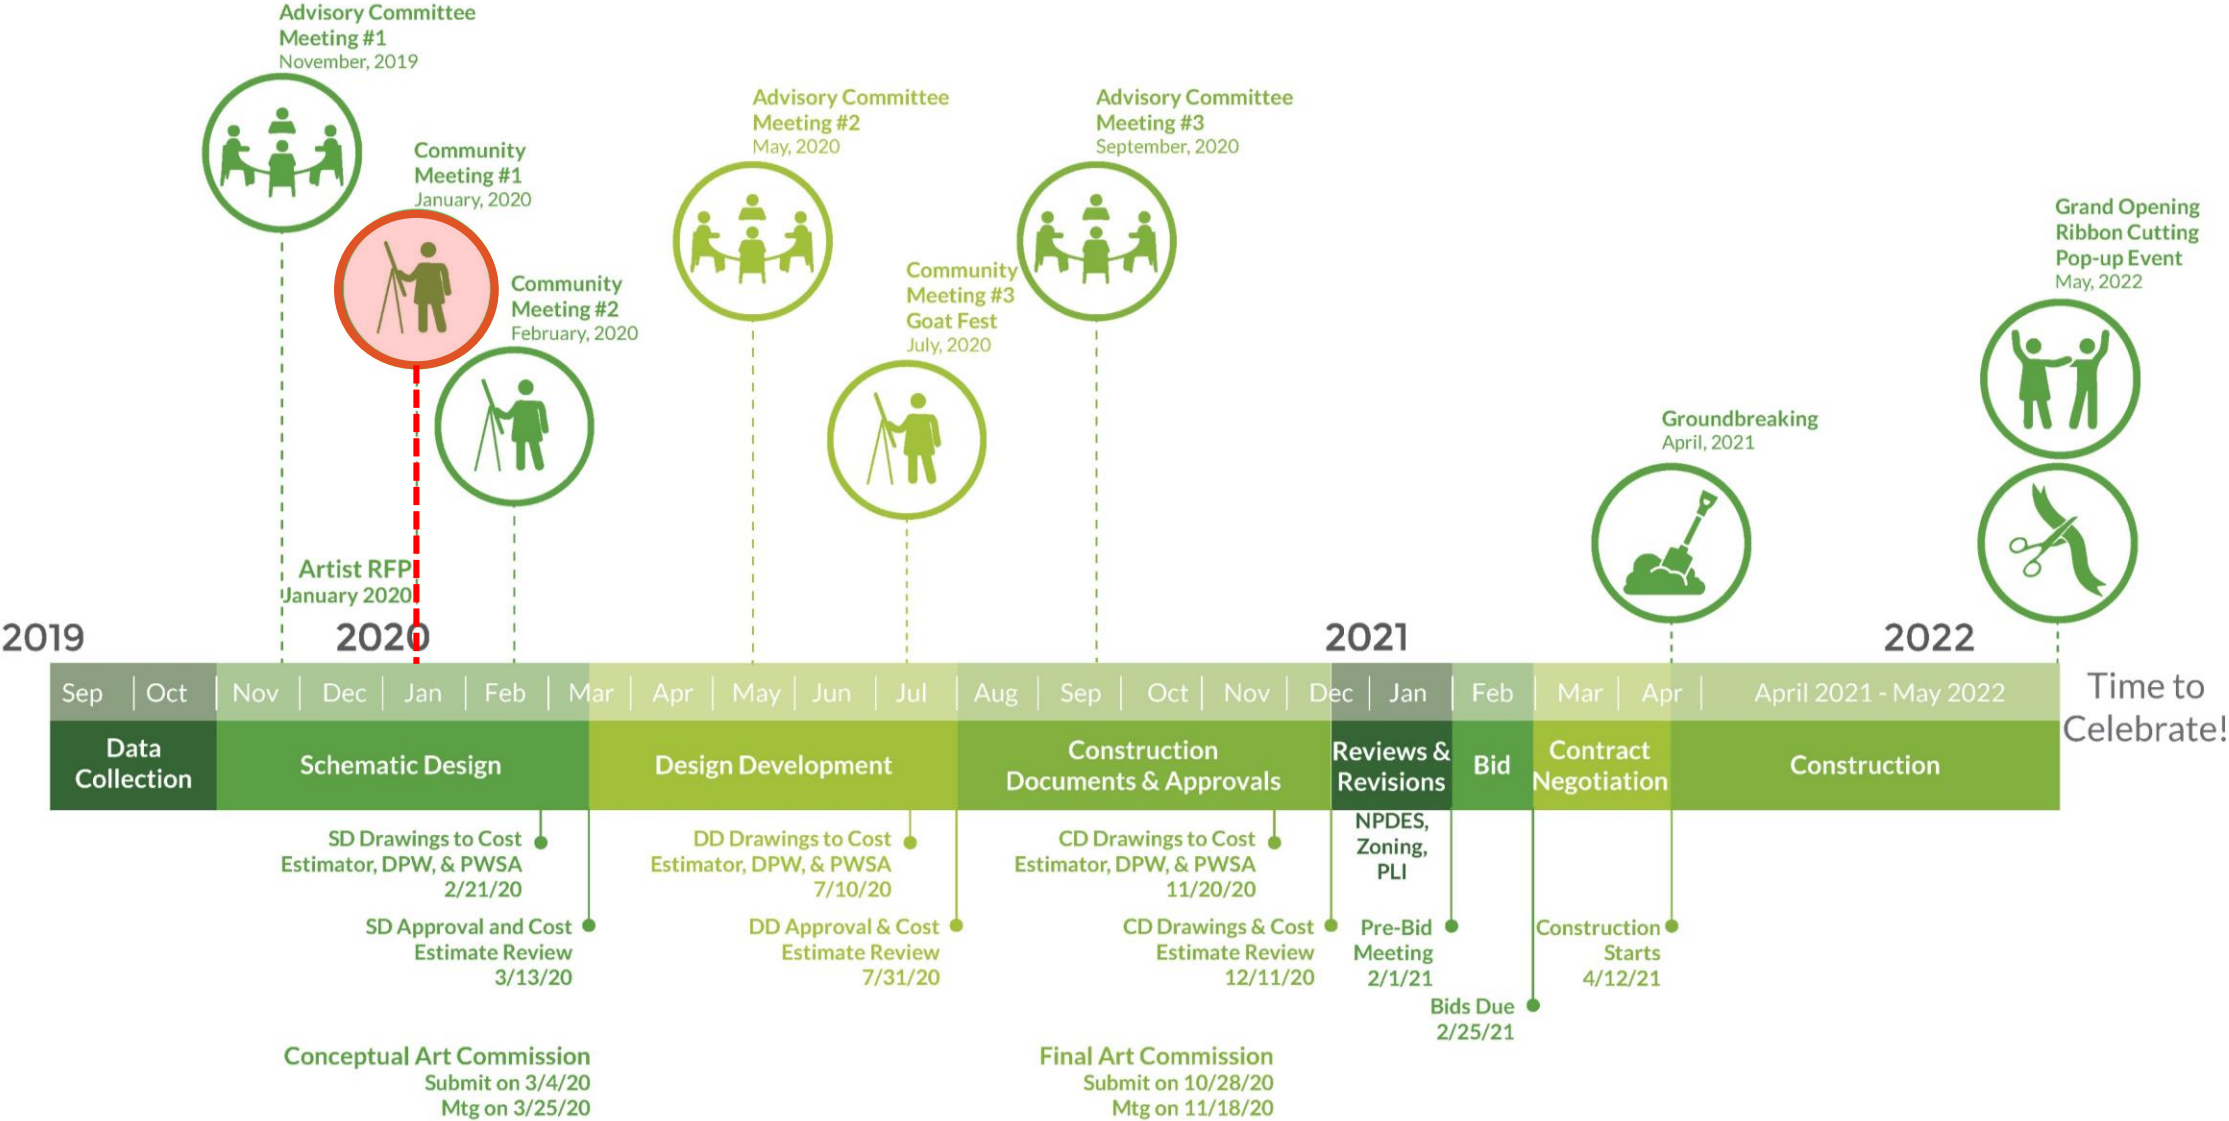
Advisory Committee Meeting #1
November, 2019

Community Meeting #1
January, 2020

Community Meeting #2
February, 2020

Advisory Committee Meeting #2
May, 2020

Community Meeting #3
Goat Fest
July, 2020

Advisory Committee Meeting #3
September, 2020

Grand Opening
Ribbon Cutting
Pop-up Event
May, 2022

Groundbreaking
April, 2021

Artist RFP
January 2020

2019 2020 2021 2022

| Sep | Oct | Nov | Dec | Jan | Feb | Mar | Apr | May | Jun | Jul | Aug | Sep | Oct | Nov | Dec | Jan | Feb | Mar | Apr | April 2021 - May 2022 |
|---|---|---|---|---|---|---|---|---|---|---|---|---|---|---|---|---|---|---|---|---|

Time to Celebrate!

Data Collection | Schematic Design | Design Development | Construction Documents & Approvals | Reviews & Revisions | Bid | Contract Negotiation | Construction

SD Drawings to Cost Estimator, DPW, & PWSA 2/21/20

SD Approval and Cost Estimate Review 3/13/20

DD Drawings to Cost Estimator, DPW, & PWSA 7/10/20

DD Approval & Cost Estimate Review 7/31/20

CD Drawings to Cost Estimator, DPW, & PWSA 11/20/20

CD Drawings & Cost Estimate Review 12/11/20

NPDES, Zoning, PLI

Pre-Bid Meeting 2/1/21

Bids Due 2/25/21

Construction Starts 4/12/21

Conceptual Art Commission
Submit on 3/4/20
Mtg on 3/25/20

Final Art Commission
Submit on 10/28/20
Mtg on 11/18/20